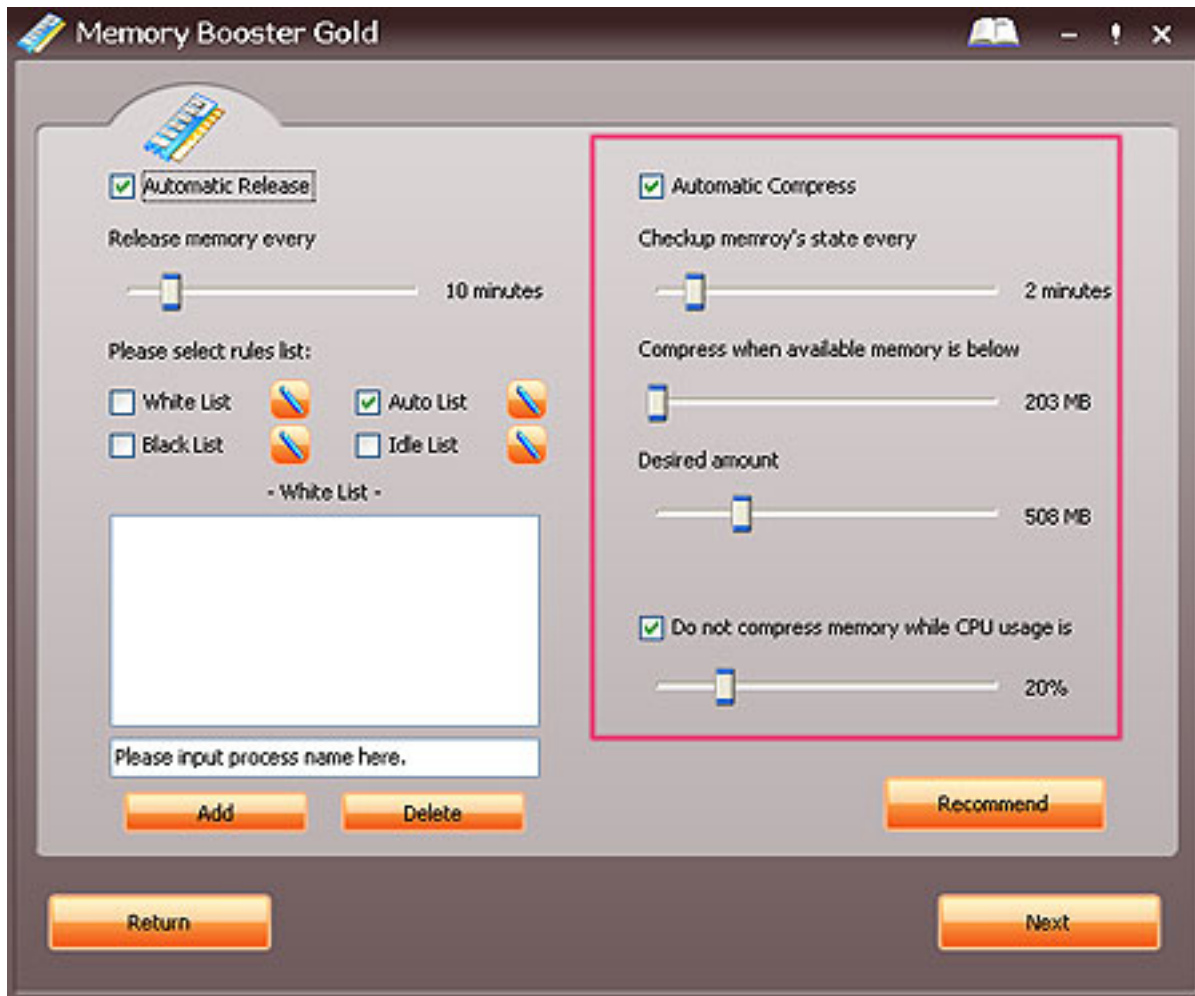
Memory Booster Gold

Automatic Release

Release memory every

10 minutes

Please select rules list:

White List

Auto List

Black List

Idle List

- White List -

Please input process name here.

Add

Delete

Automatic Compress

Checkup memroy's state every

2 minutes

Compress when available memory is below

203 MB

Desired amount

508 MB

Do not compress memory while CPU usage is

20%

Recommend

Return

Next